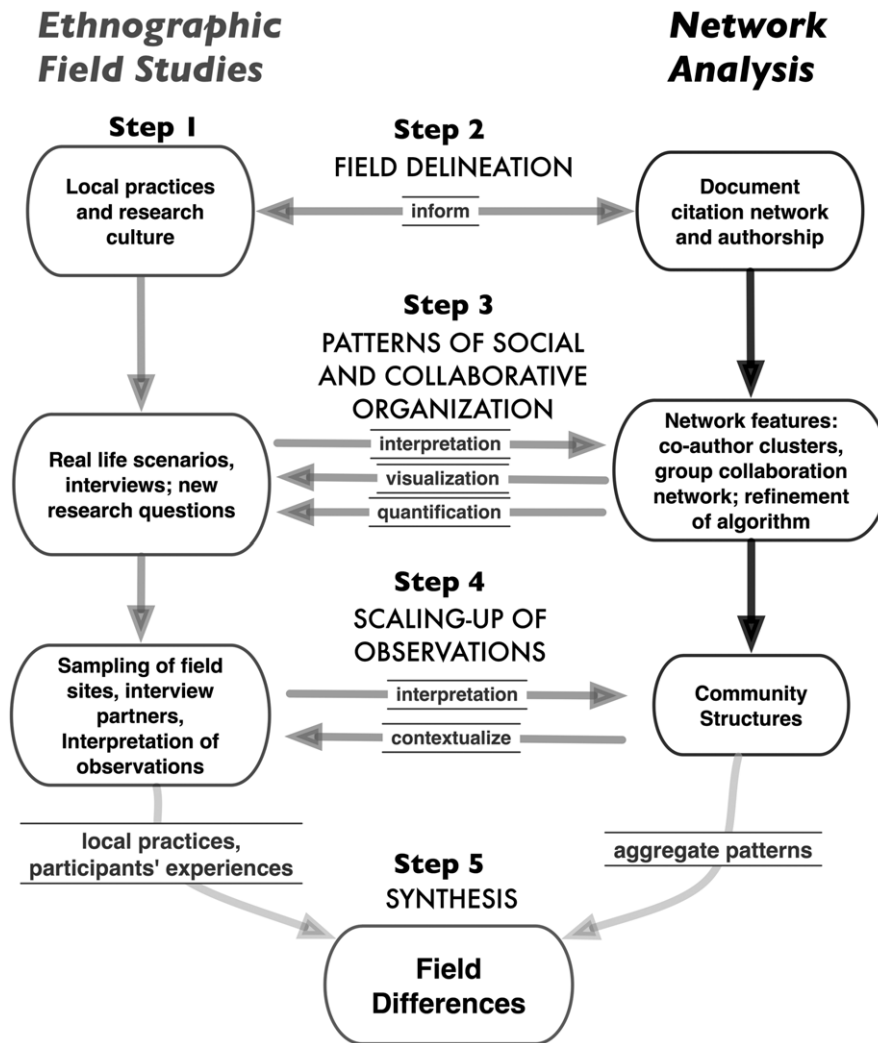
Ethnographic Field Studies

Network Analysis

Step 1

Local practices and research culture

Step 2
FIELD DELINEATION

inform

Document citation network and authorship

Step 3
PATTERNS OF SOCIAL AND COLLABORATIVE ORGANIZATION

Real life scenarios, interviews; new research questions

interpretation

visualization

quantification

Network features: co-author clusters, group collaboration network; refinement of algorithm

Step 4
SCALING-UP OF OBSERVATIONS

Sampling of field sites, interview partners, Interpretation of observations

interpretation

contextualize

Community Structures

local practices, participants' experiences

aggregate patterns

Step 5
SYNTHESIS

Field Differences